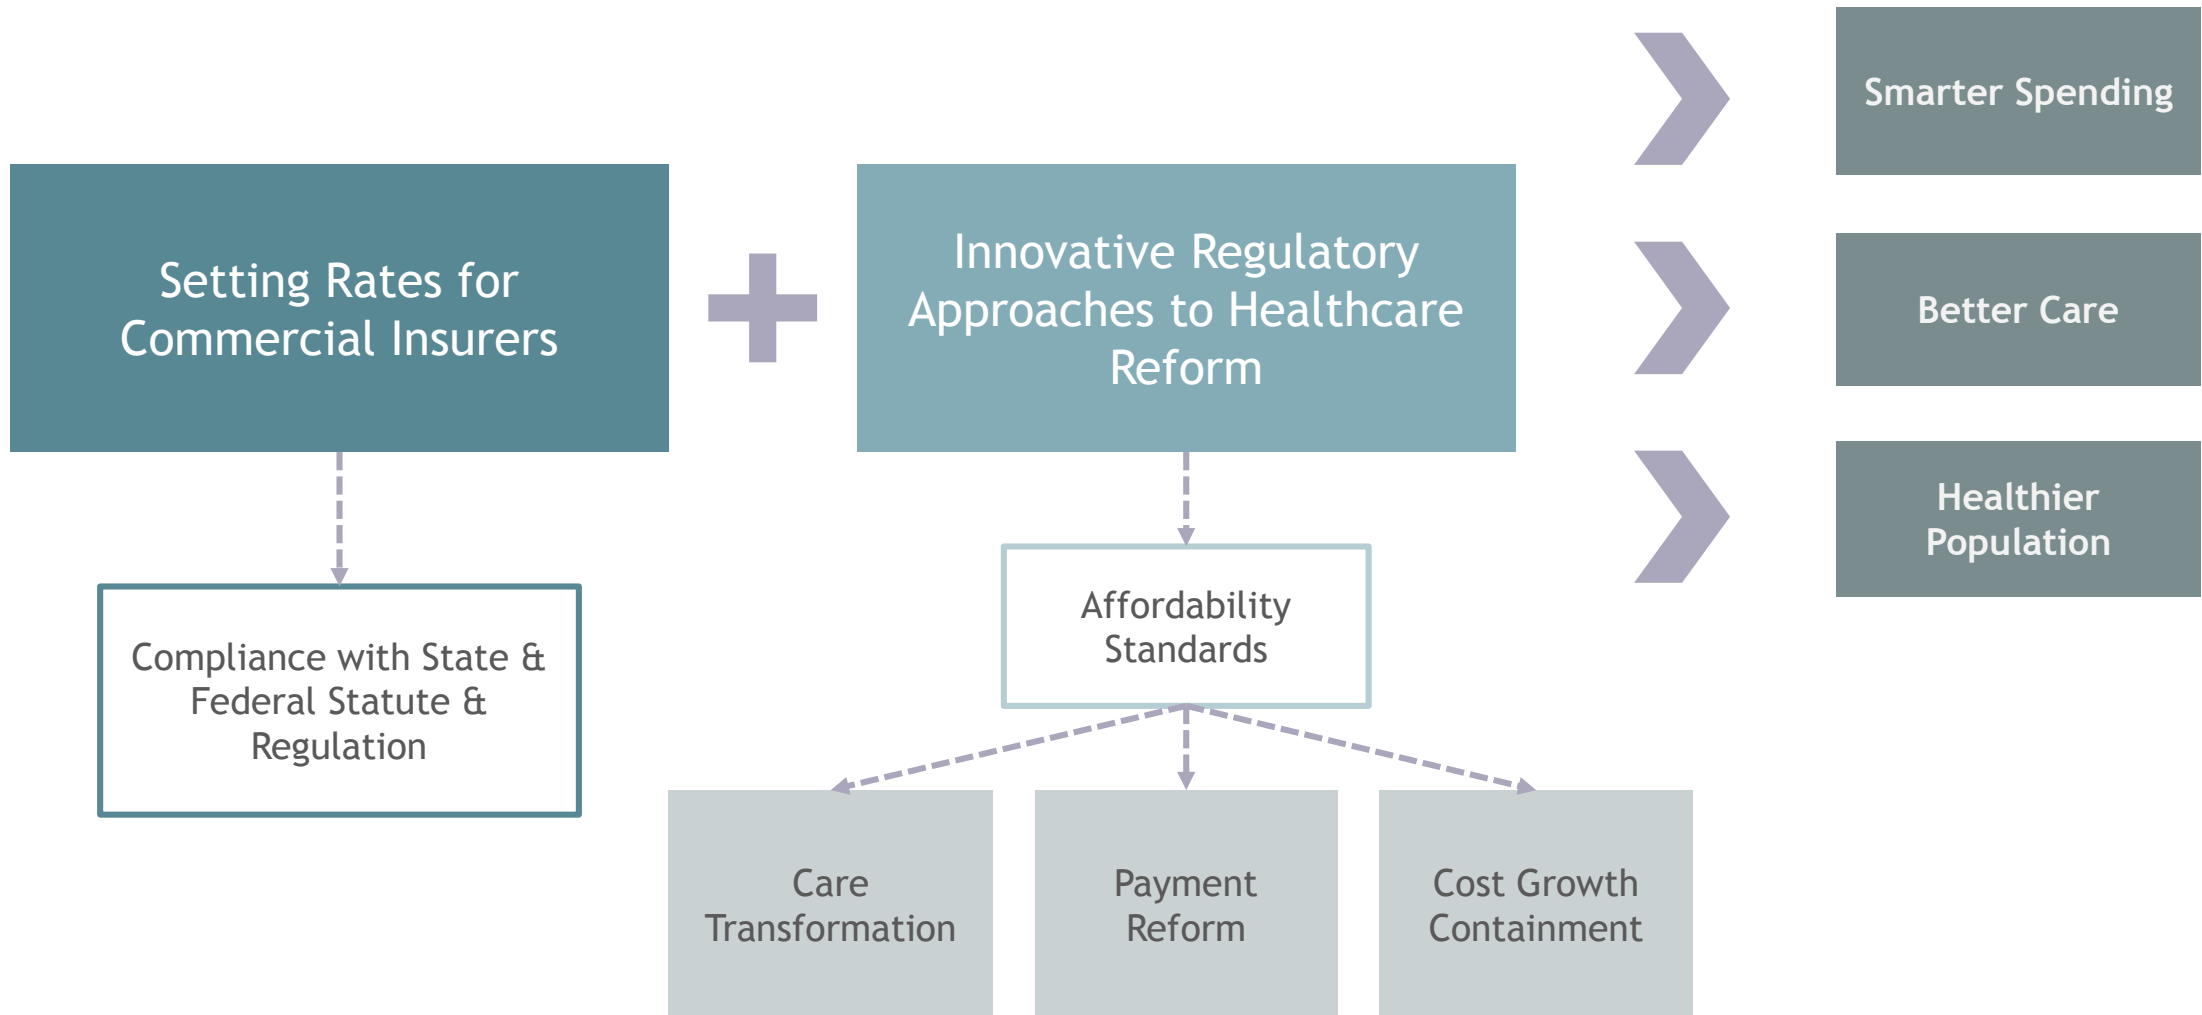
Setting Rates for Commercial Insurers

Innovative Regulatory Approaches to Healthcare Reform

Smarter Spending

Better Care

Healthier Population

Compliance with State & Federal Statute & Regulation

Affordability Standards

Care Transformation

Payment Reform

Cost Growth Containment